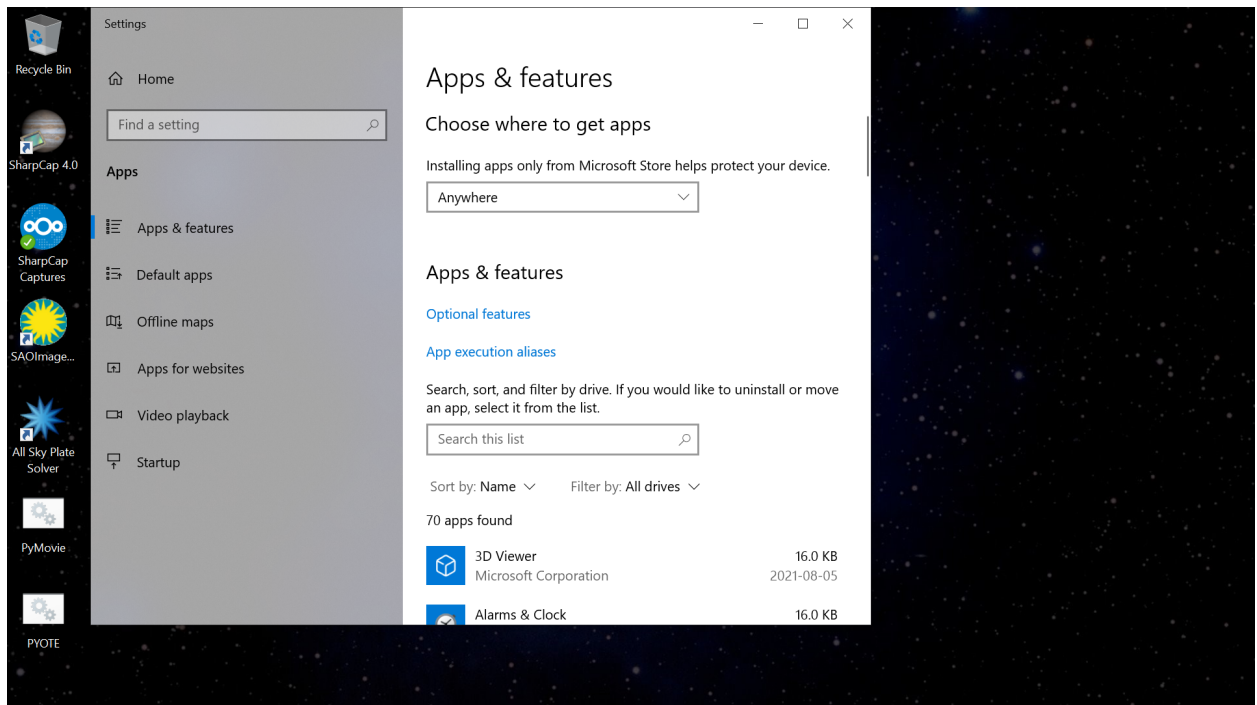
Recycle Bin

SharpCap 4.0

SharpCap Captures

SAOImage...

All Sky Plate Solver

PyMovie

PYOTE

Settings

Home

Find a setting

Apps

Apps & features

Default apps

Offline maps

Apps for websites

Video playback

Startup

Apps & features

Choose where to get apps

Installing apps only from Microsoft Store helps protect your device.

Anywhere

Apps & features

Optional features

App execution aliases

Search, sort, and filter by drive. If you would like to uninstall or move an app, select it from the list.

Search this list

Sort by: Name

Filter by: All drives

70 apps found

3D Viewer
Microsoft Corporation
16.0 KB
2021-08-05

Alarms & Clock
16.0 KB